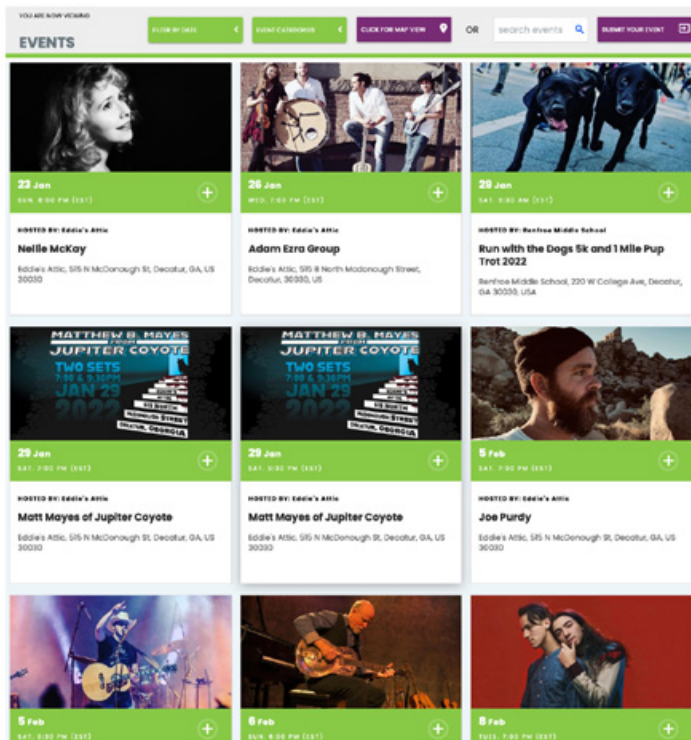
YOU ARE NOW VIEWING

EVENTS

FILTER BY DATE

EVENT CATEGORIES

CLICK FOR MAP VIEW

OR

search events

SUBMIT YOUR EVENT

23 Jan
SUN, 6:00 PM (EST)

HOSTED BY: Eddie's Attic

Nellie McKay

Eddie's Attic, 515 N McDonough St, Decatur, GA, US 30030

26 Jan
WED, 7:00 PM (EST)

HOSTED BY: Eddie's Attic

Adam Ezra Group

Eddie's Attic, 515 B North Mcdonough Street, Decatur, 30030, US

29 Jan
SAT, 8:30 AM (EST)

HOSTED BY: Renfroe Middle School

Run with the Dogs 5k and 1 Mile Pup Trot 2022

Renfroe Middle School, 220 W College Ave, Decatur, GA 30030, USA

MATTHEW B. MAYES FROM JUPITER COYOTE TWO SETS 7:00 & 9:30PM JAN 29 2022 515 NORTH MCDONOUGH STREET DECATUR, GEORGIA

29 Jan
SAT, 7:00 PM (EST)

HOSTED BY: Eddie's Attic

Matt Mayes of Jupiter Coyote

Eddie's Attic, 515 N McDonough St, Decatur, GA, US 30030

MATTHEW B. MAYES FROM JUPITER COYOTE TWO SETS 7:00 & 9:30PM JAN 29 2022 515 NORTH MCDONOUGH STREET DECATUR, GEORGIA

29 Jan
SAT, 9:30 PM (EST)

HOSTED BY: Eddie's Attic

Matt Mayes of Jupiter Coyote

Eddie's Attic, 515 N McDonough St, Decatur, GA, US 30030

5 Feb
SAT, 7:00 PM (EST)

HOSTED BY: Eddie's Attic

Joe Purdy

Eddie's Attic, 515 N McDonough St, Decatur, GA, US 30030

5 Feb
SAT, 9:30 PM (EST)

6 Feb
SUN, 6:00 PM (EST)

8 Feb
TUES, 7:00 PM (EST)